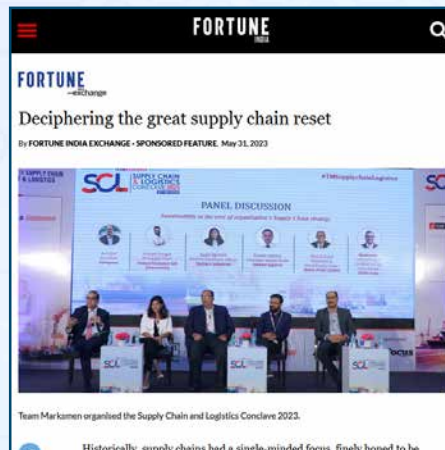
FORTUNE
INDIA

FORTUNE
exchange

Deciphering the great supply chain reset

By FORTUNE INDIA EXCHANGE • SPONSORED FEATURE May 31, 2023

SCL SUPPLY CHAIN & LOGISTICS CONCLAVE

PANEL DISCUSSION

SCL

SCL

SCL

Team Marksmen organised the Supply Chain and Logistics Conclave 2023.

Historically, supply chains had a single-minded focus, finely honed to be